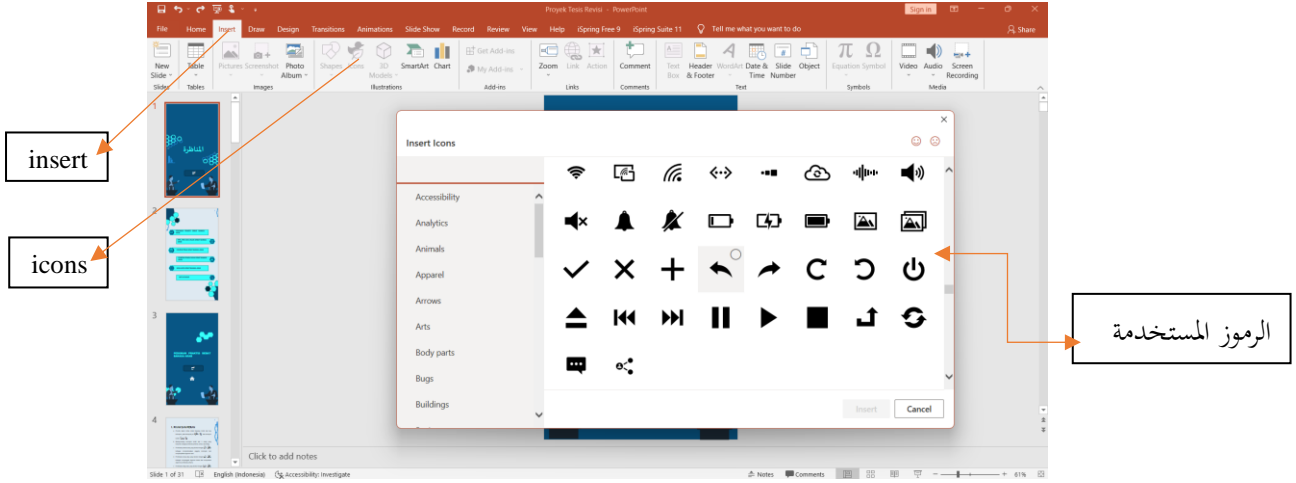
Proyek Tesis Revisi - PowerPoint
Sign in
File Home Insert Draw Design Transitions Animations Slide Show Record Review View Help iSpring Free 9 iSpring Suite 11 Tell me what you want to do
Share
New Slide Table Pictures Screenshot Photo Album Shapes Icons 3D Models SmartArt Chart Get Add-ins My Add-ins Zoom Link Action Comment Text Box Header & Footer WordArt Date & Time Slide Number Object Equation Symbol Video Audio Screen Recording
Slides Tables Images Illustrations Add-ins Links Comments Text Symbols Media

insert

icons

Insert Icons
Accessibility
Analytics
Animals
Apparel
Arrows
Arts
Body parts
Bugs
Buildings

Insert Cancel

الرموز المستخدمة

1 2 3 4
Click to add notes
Slide 1 of 31 English (Indonesia) Accessibility: Investigate Notes Comments 61%